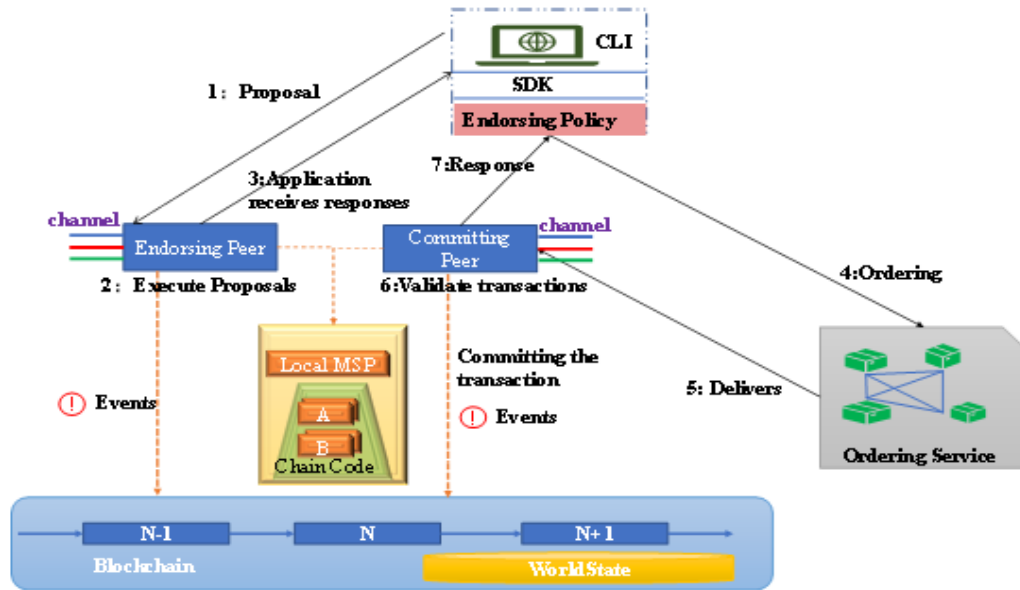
CLI

SDK

Endorsing Policy

1: Proposal

7:Response

3:Application receives responses

channel

Endorsing Peer

Committing Peer

channel

4:Ordering

2: Execute Proposals

6:Validate transactions

Local MSP

A

B

Chain Code

Committing the transaction

5: Delivers

! Events

! Events

Ordering Service

N-1

N

N+1

Blockchain

World State